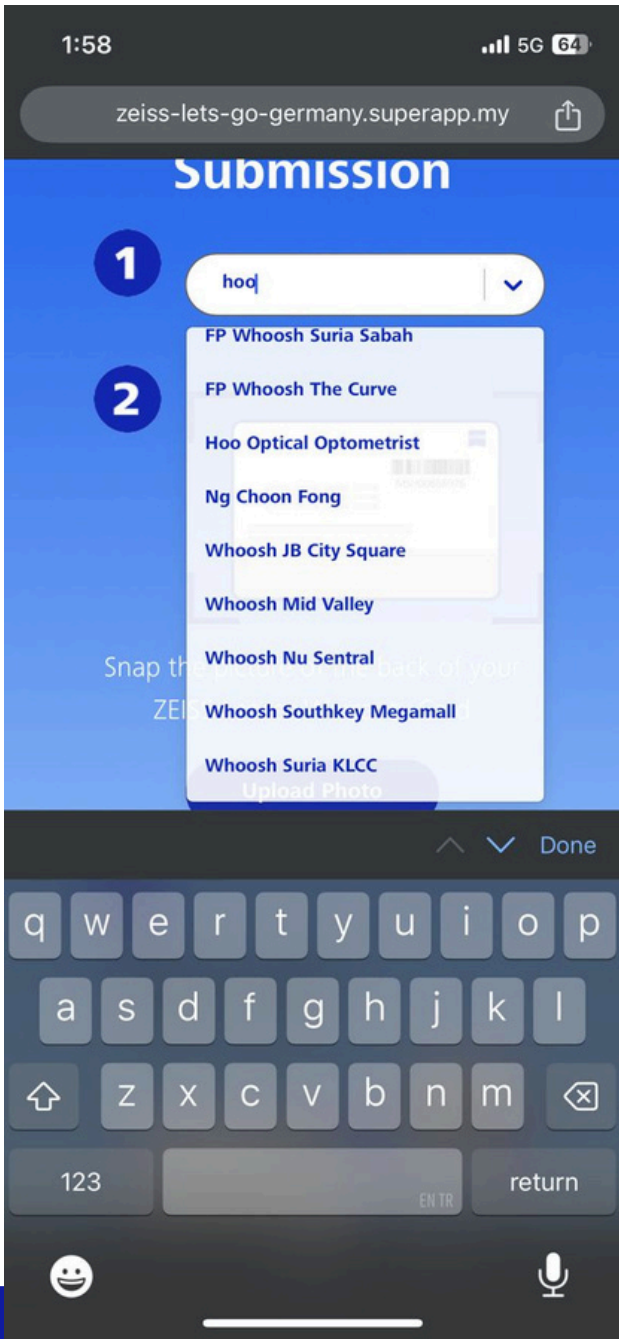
1:58

5G 64

zeiss-lets-go-germany.superapp.my

Submission

1

hoo

FP Whoosh Suria Sabah

2

FP Whoosh The Curve

Hoo Optical Optometrist

Ng Choon Fong

Whoosh JB City Square

Whoosh Mid Valley

Snap th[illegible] back of your

Whoosh Nu Sentral

ZEI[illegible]

Whoosh Southkey Megamall

Whoosh Suria KLCC

Upload Photo

Done

q w e r t y u i o p

a s d f g h j k l

z x c v b n m

123

EN TR

return